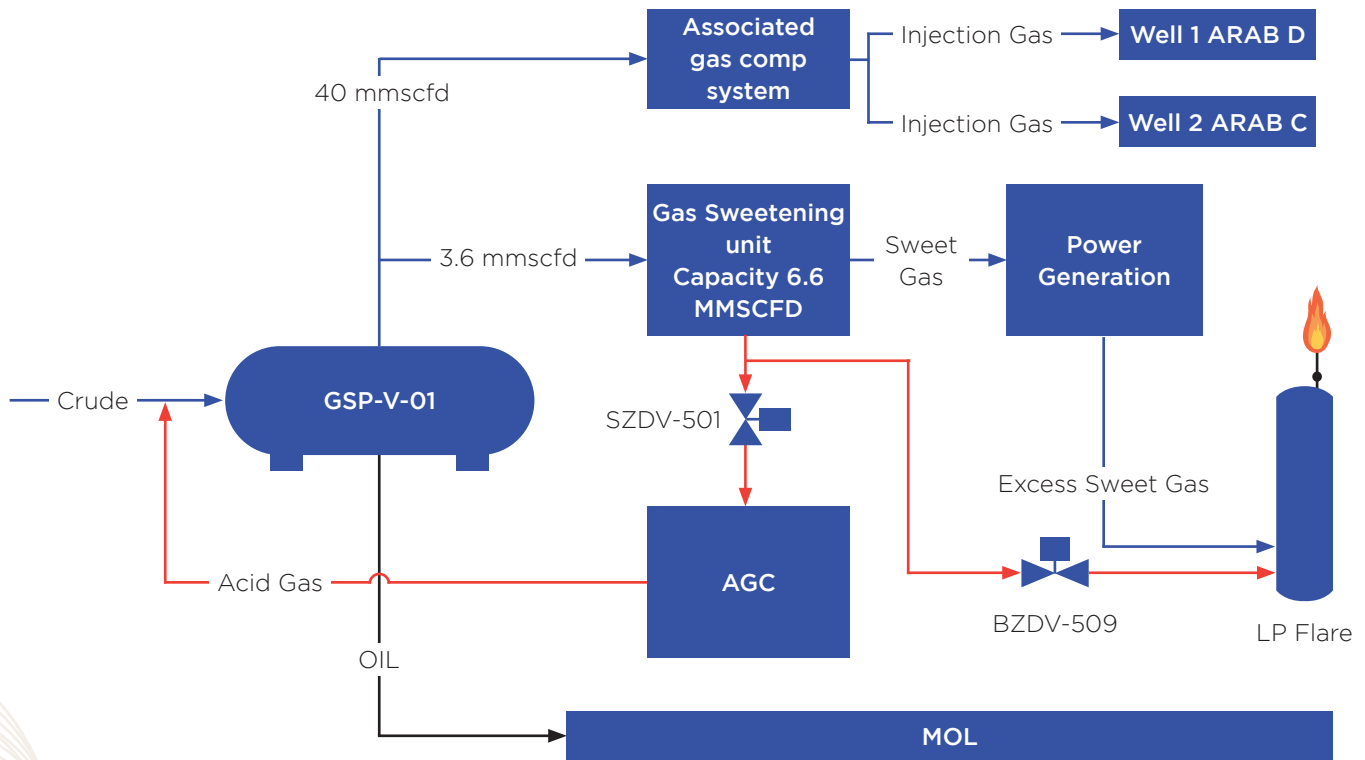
Associated gas comp system

Injection Gas

Well 1 ARAB D

Injection Gas

Well 2 ARAB C

40 mmscfd

Gas Sweetening unit Capacity 6.6 MMSCFD

3.6 mmscfd

Sweet Gas

Power Generation

Crude

GSP-V-01

SZDV-501

Excess Sweet Gas

AGC

Acid Gas

BZDV-509

LP Flare

OIL

MOL